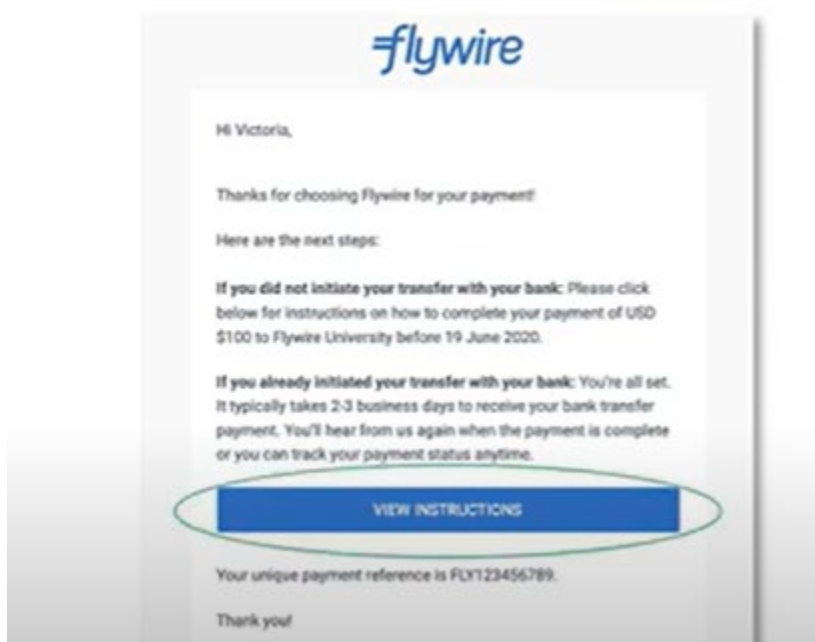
flywire

Hi Victoria,

Thanks for choosing Flywire for your payment!

Here are the next steps:

**If you did not initiate your transfer with your bank:** Please click below for instructions on how to complete your payment of USD $100 to Flywire University before 19 June 2020.

**If you already initiated your transfer with your bank:** You're all set. It typically takes 2-3 business days to receive your bank transfer payment. You'll hear from us again when the payment is complete or you can track your payment status anytime.

VIEW INSTRUCTIONS

Your unique payment reference is FLY123456789.

Thank you!